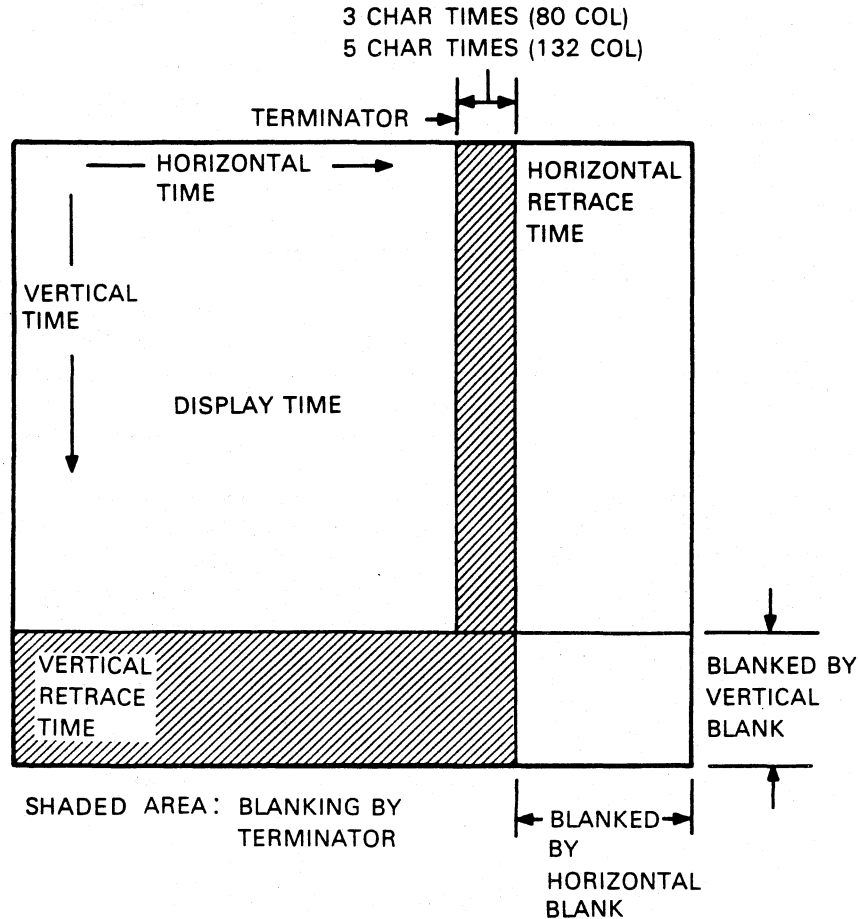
3 CHAR TIMES (80 COL)
5 CHAR TIMES (132 COL)

TERMINATOR

HORIZONTAL TIME

HORIZONTAL RETRACE TIME

VERTICAL TIME

DISPLAY TIME

VERTICAL RETRACE TIME

BLANKED BY VERTICAL BLANK

SHADED AREA: BLANKING BY TERMINATOR

BLANKED BY HORIZONTAL BLANK